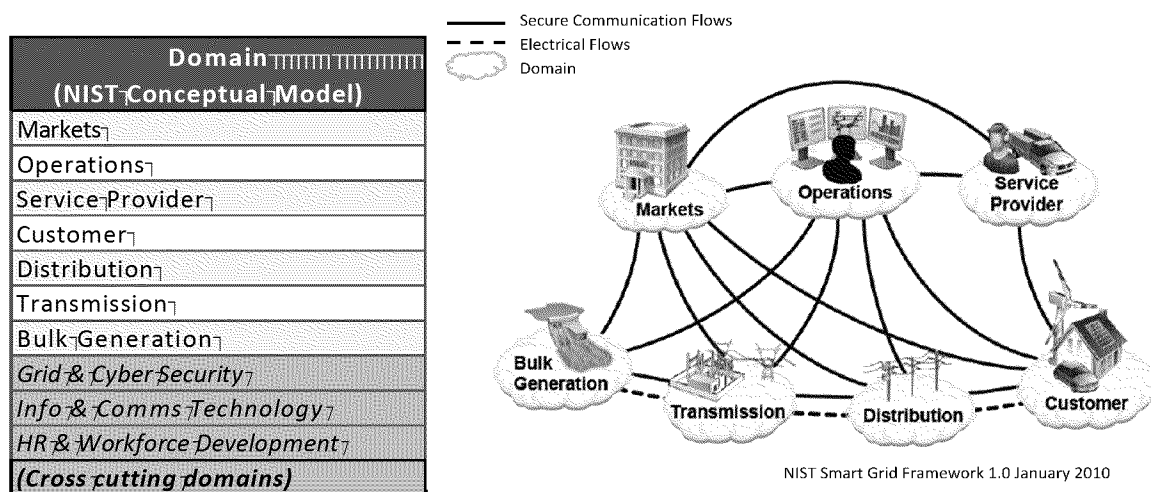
| Domain (NIST Conceptual Model) |
|---|
| Markets |
| Operations |
| Service Provider |
| Customer |
| Distribution |
| Transmission |
| Bulk Generation |
| *Grid & Cyber Security* |
| *Info & Comms Technology* |
| *HR & Workforce Development* |
| ***(Cross cutting domains)*** |

Secure Communication Flows
Electrical Flows
Domain

Markets
Operations
Service Provider
Bulk Generation
Transmission
Distribution
Customer

NIST Smart Grid Framework 1.0 January 2010